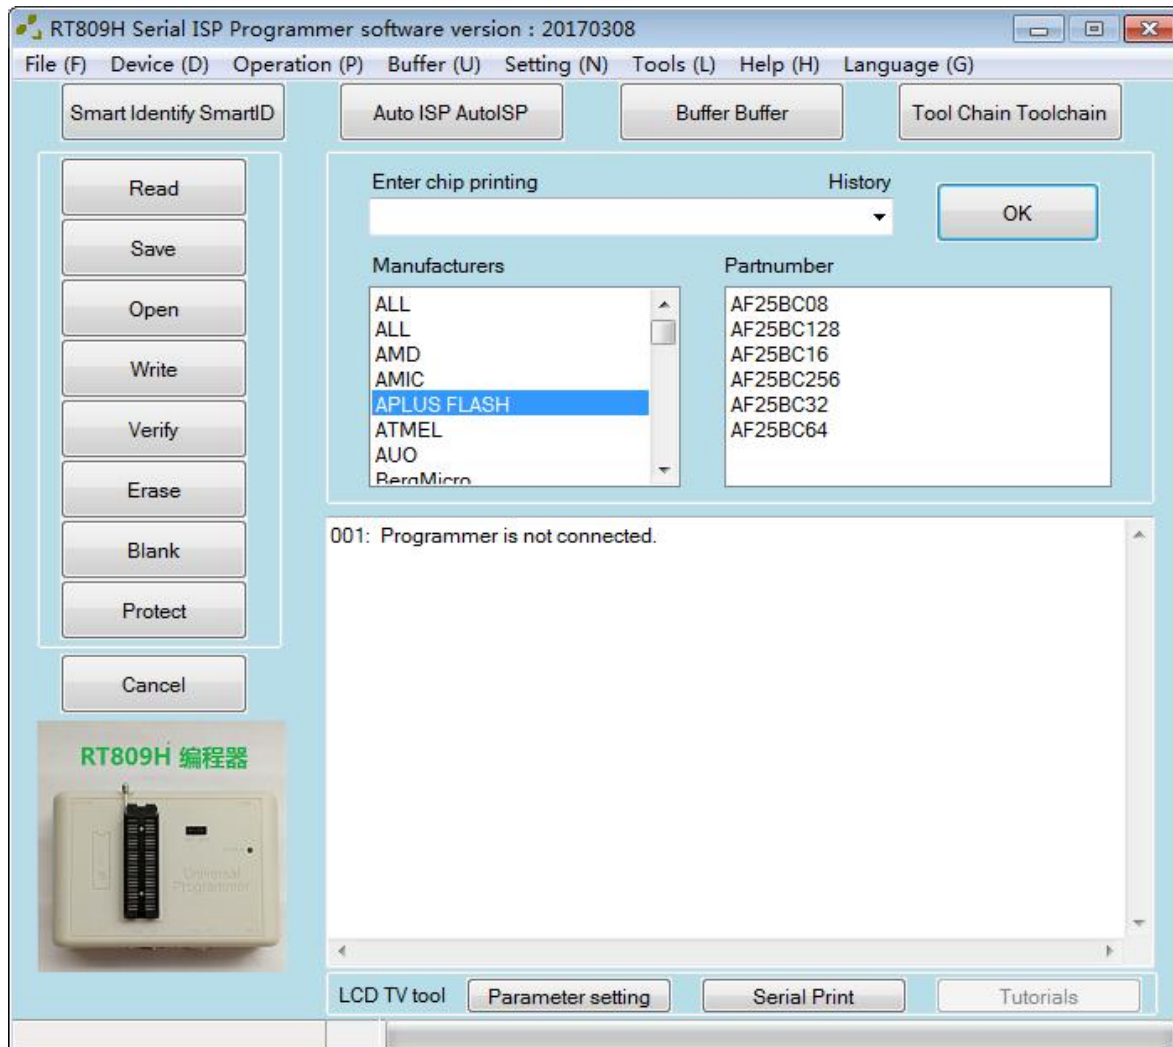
RT809H Serial ISP Programmer software version : 20170308

File (F) Device (D) Operation (P) Buffer (U) Setting (N) Tools (L) Help (H) Language (G)

Smart Identify SmartID
Auto ISP AutoISP
Buffer Buffer
Tool Chain Toolchain

Read
Save
Open
Write
Verify
Erase
Blank
Protect

Cancel

RT809H 编程器

Universal Programmer

Enter chip printing
History
OK

Manufacturers
ALL
ALL
AMD
AMIC
APLUS FLASH
ATMEL
AUO
BergMicro

Partnumber
AF25BC08
AF25BC128
AF25BC16
AF25BC256
AF25BC32
AF25BC64

001: Programmer is not connected.

LCD TV tool
Parameter setting
Serial Print
Tutorials